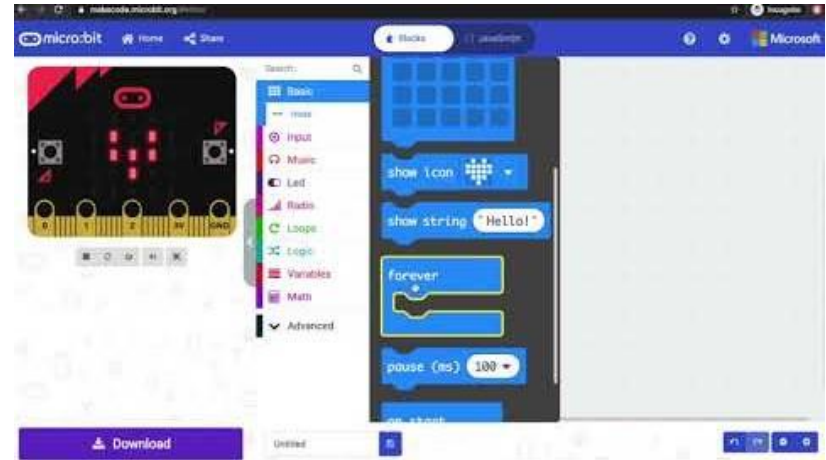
makecode.microbit.org

Incognito

micro:bit Home Share

Blocks JavaScript

Microsoft

0 1 2 3V GND

Search...

Basic

more

Input

Music

Led

Radio

Loops

Logic

Variables

Math

Advanced

show icon

show string "Hello!"

forever

pause (ms) 100

on start

Download

Untitled